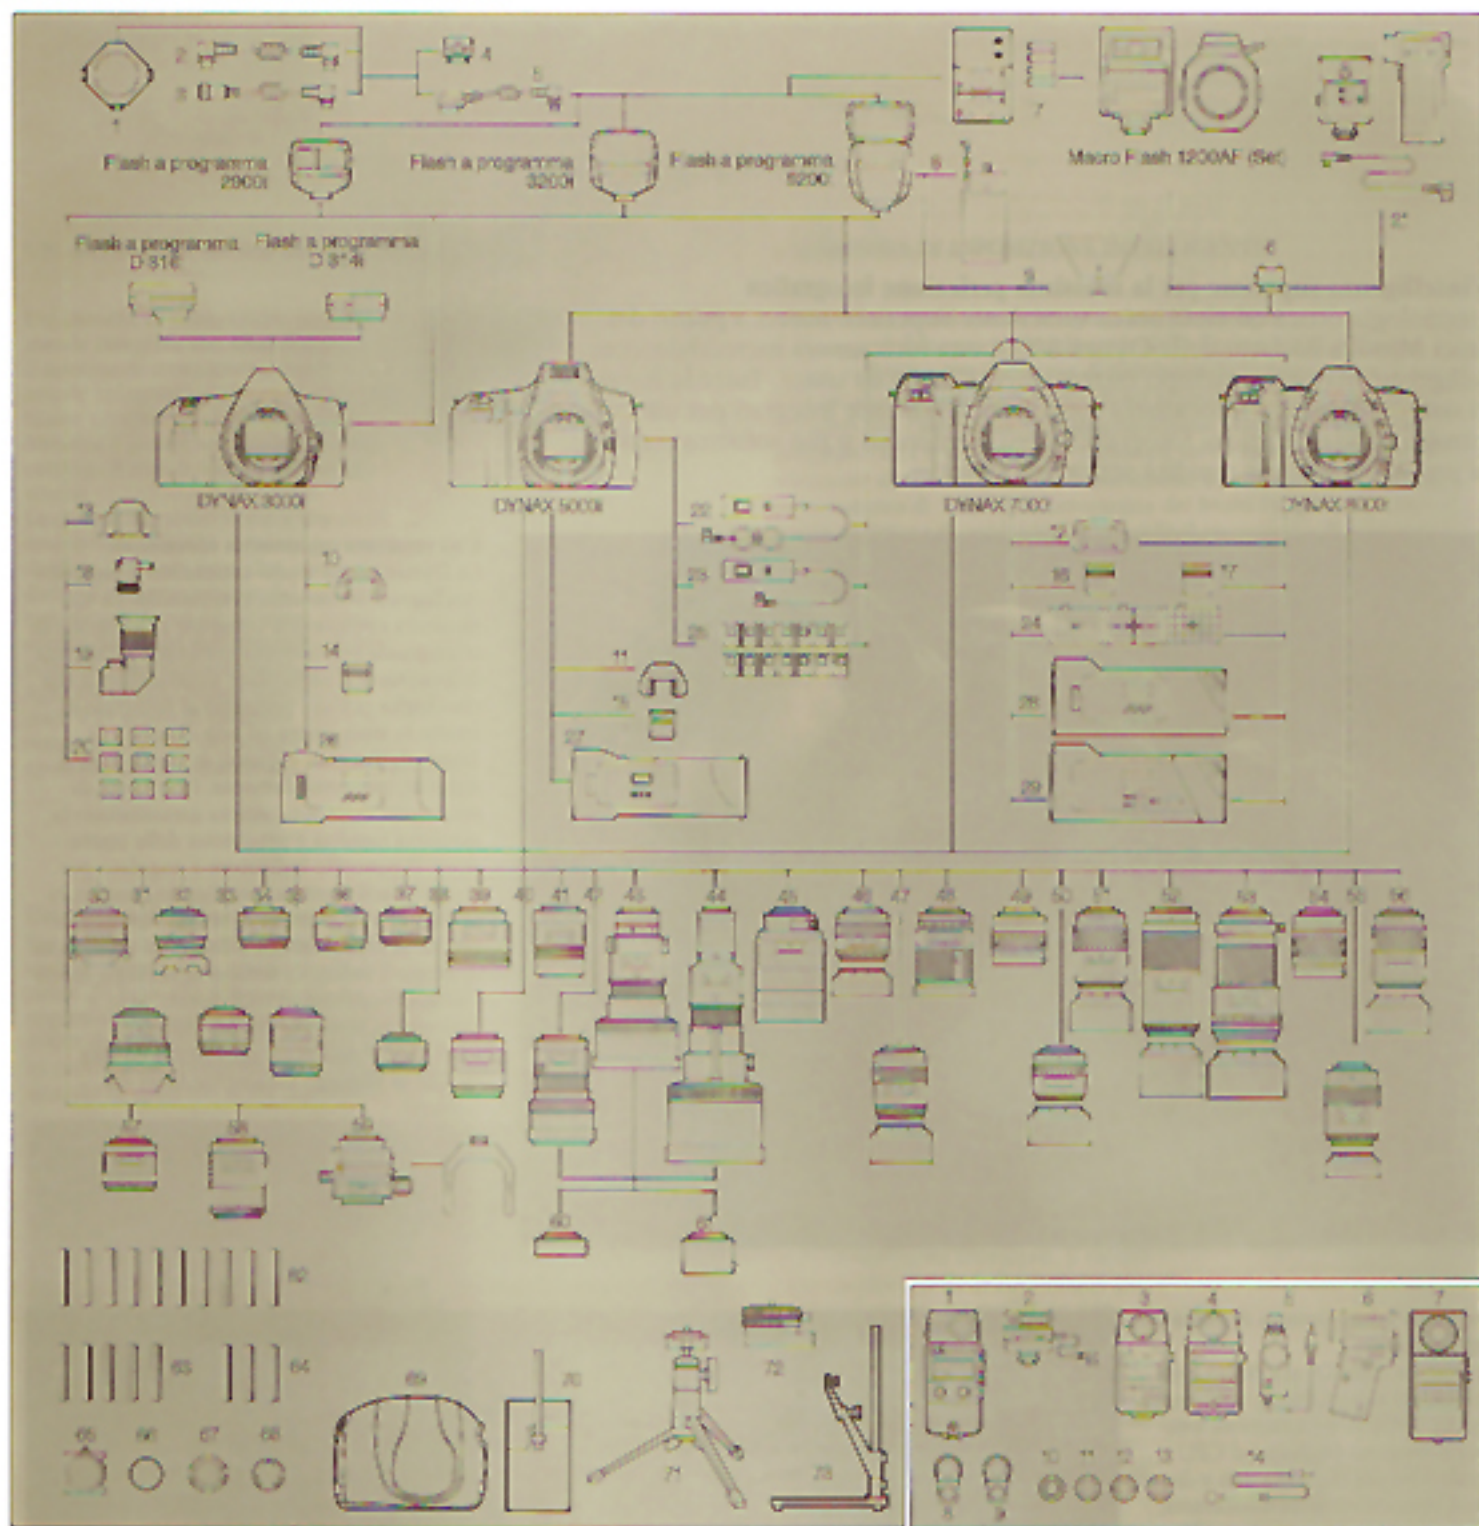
Flash a programma 2000i

Flash a programma 3200i

Flash a programma 5200i

Macro Flash 1200AF (Set)

Flash a programma D 316

Flash a programma D 314i

DYNAX 3000i

DYNAX 5000i

DYNAX 7000i

DYNAX 8000i